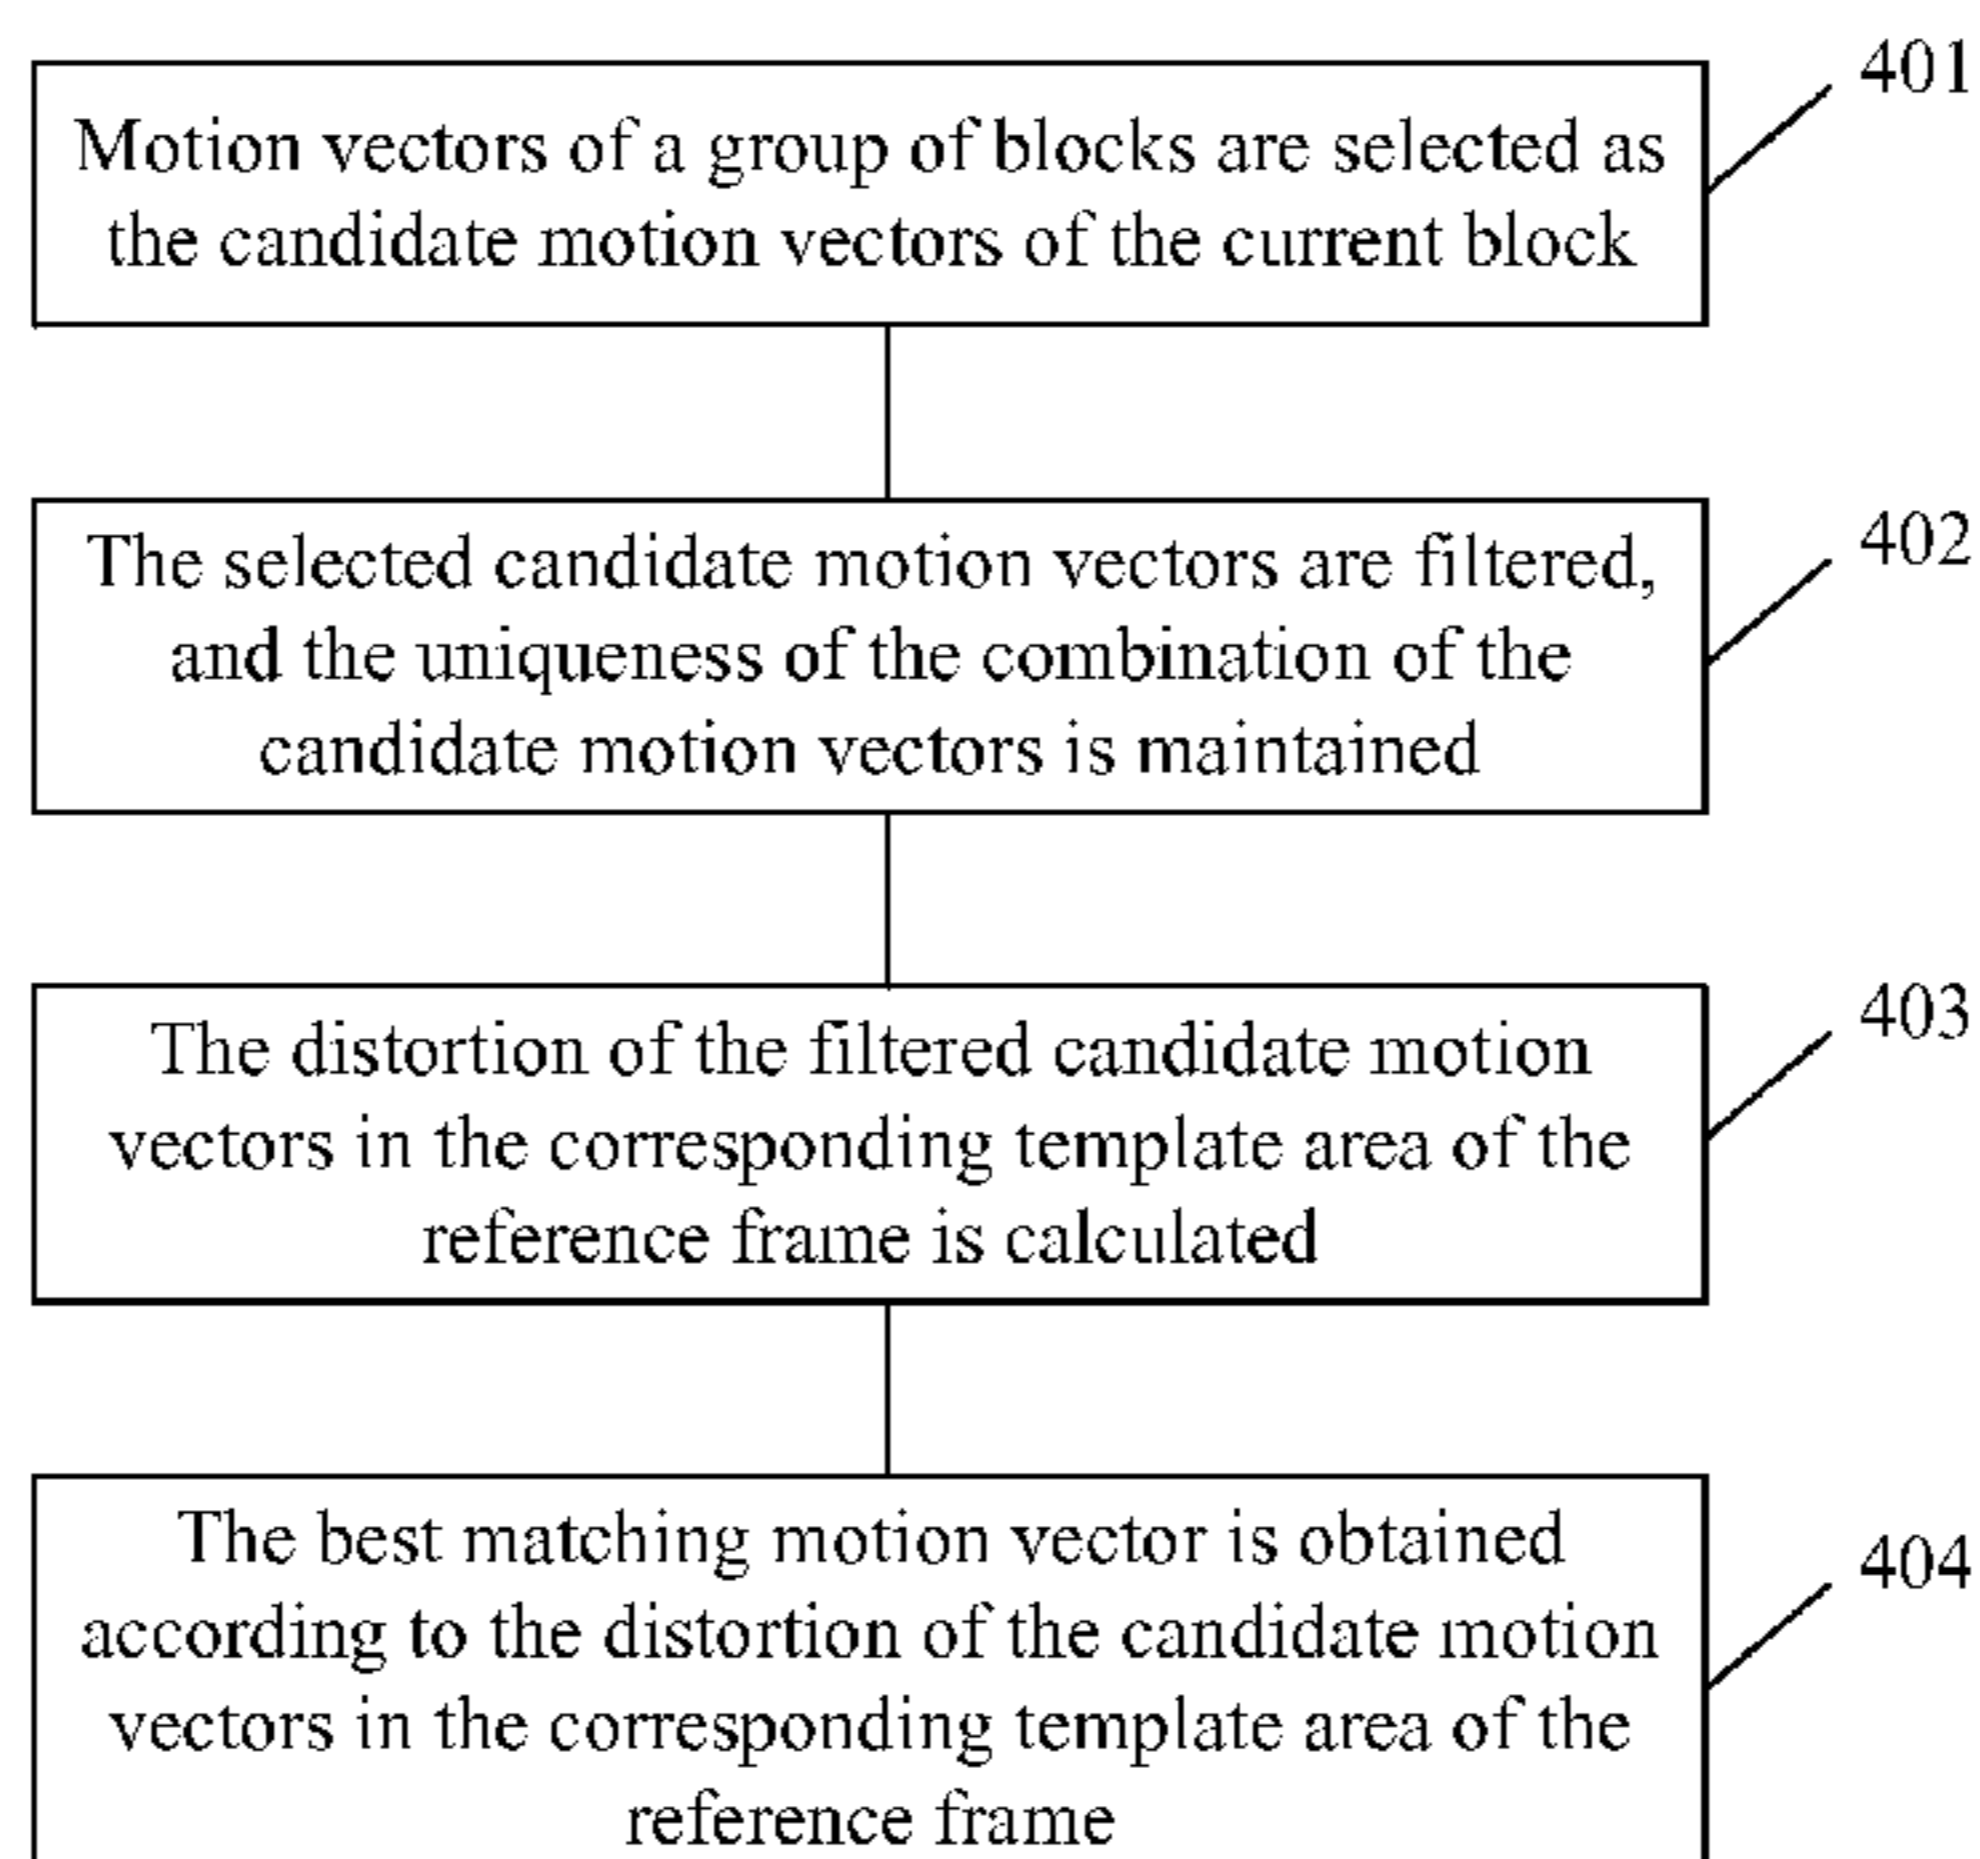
Motion vectors of a group of blocks are selected as the candidate motion vectors of the current block

401

The selected candidate motion vectors are filtered, and the uniqueness of the combination of the candidate motion vectors is maintained

402

The distortion of the filtered candidate motion vectors in the corresponding template area of the reference frame is calculated

403

The best matching motion vector is obtained according to the distortion of the candidate motion vectors in the corresponding template area of the reference frame

404